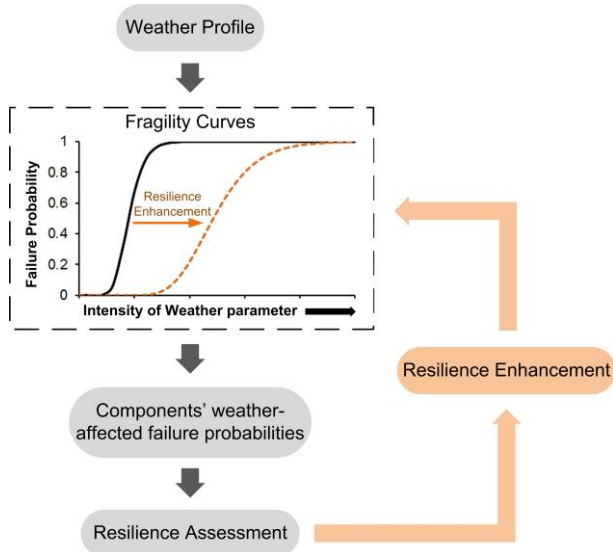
Weather Profile

Fragility Curves

Failure Probability

1

0.8

0.6

0.4

0.2

0

Resilience Enhancement

Intensity of Weather parameter

Components' weather-affected failure probabilities

Resilience Assessment

Resilience Enhancement